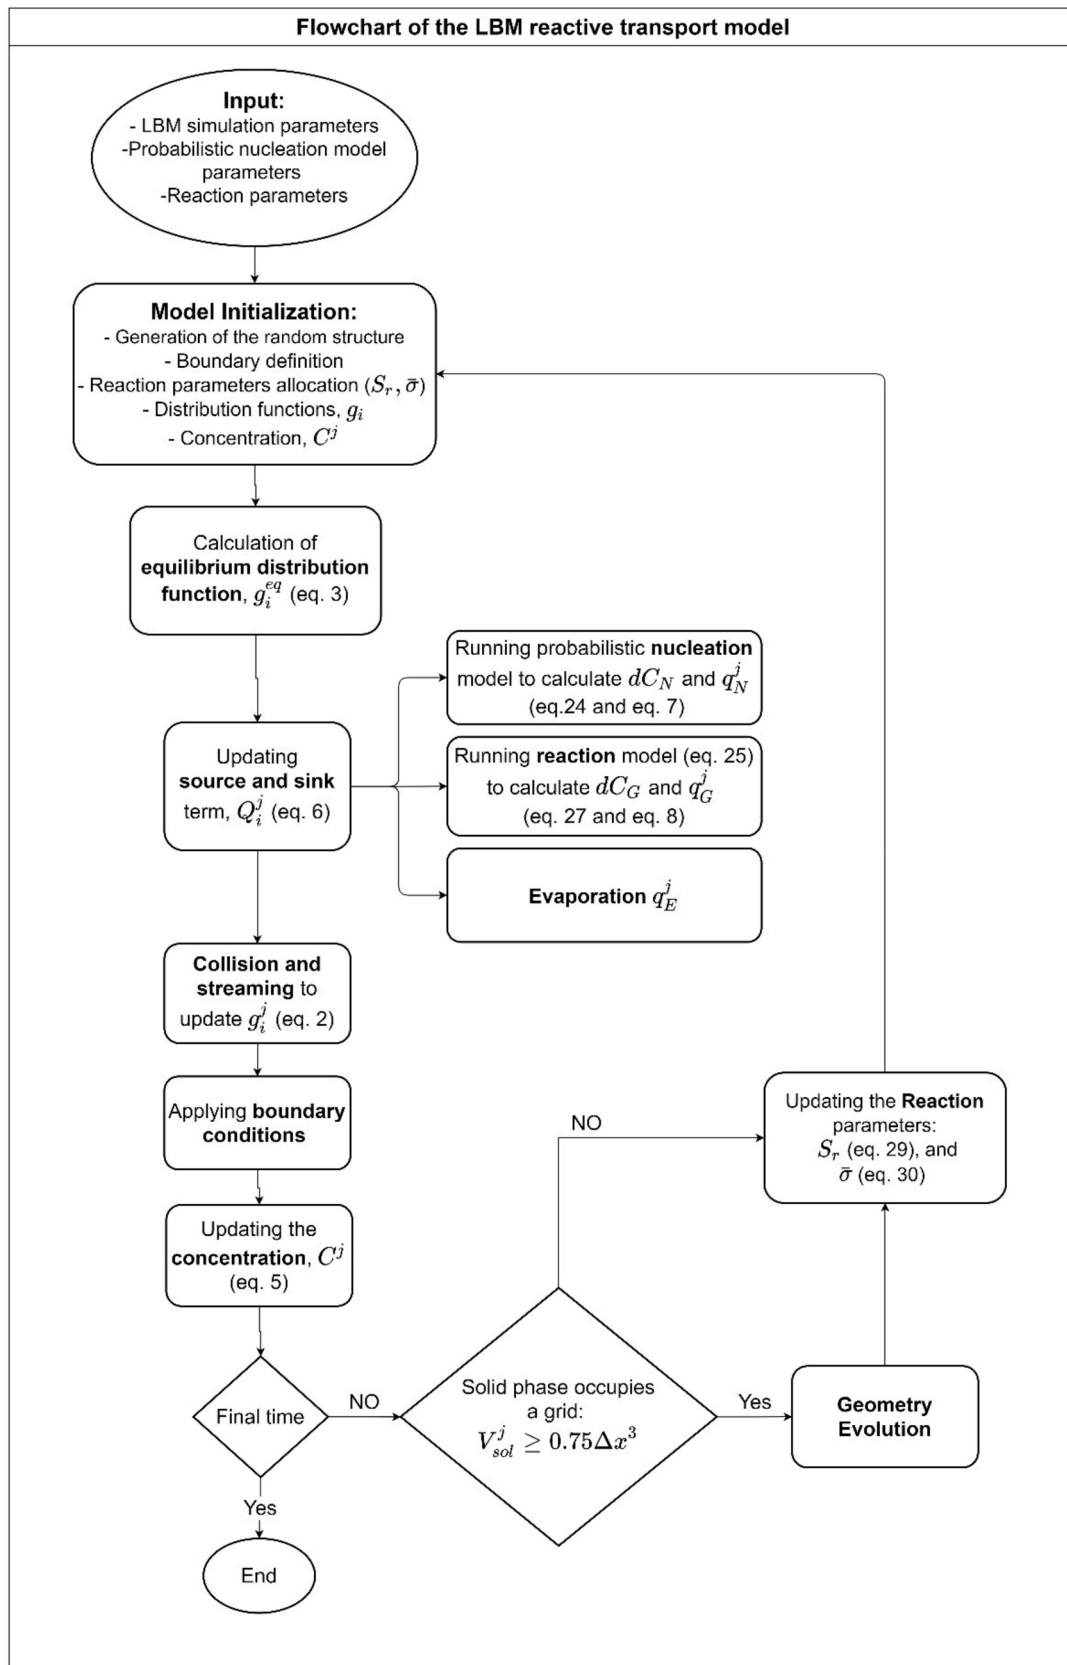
Flowchart of the LBM reactive transport model

Input:
- LBM simulation parameters
-Probabilistic nucleation model parameters
-Reaction parameters

Model Initialization:
- Generation of the random structure
- Boundary definition
- Reaction parameters allocation $(S_r, \bar{\sigma})$
- Distribution functions, $g_i$
- Concentration, $C^j$

Calculation of equilibrium distribution function, $g_i^{eq}$ (eq. 3)

Updating source and sink term, $Q_i^j$ (eq. 6)

Running probabilistic nucleation model to calculate $dC_N$ and $q_N^j$ (eq.24 and eq. 7)

Running reaction model (eq. 25) to calculate $dC_G$ and $q_G^j$ (eq. 27 and eq. 8)

Evaporation $q_E^j$

Collision and streaming to update $g_i^j$ (eq. 2)

Applying boundary conditions

Updating the concentration, $C^j$ (eq. 5)

Final time

NO

Solid phase occupies a grid: $V_{sol}^j \geq 0.75\Delta x^3$

Yes

Geometry Evolution

NO

Updating the Reaction parameters: $S_r$ (eq. 29), and $\bar{\sigma}$ (eq. 30)

Yes

End